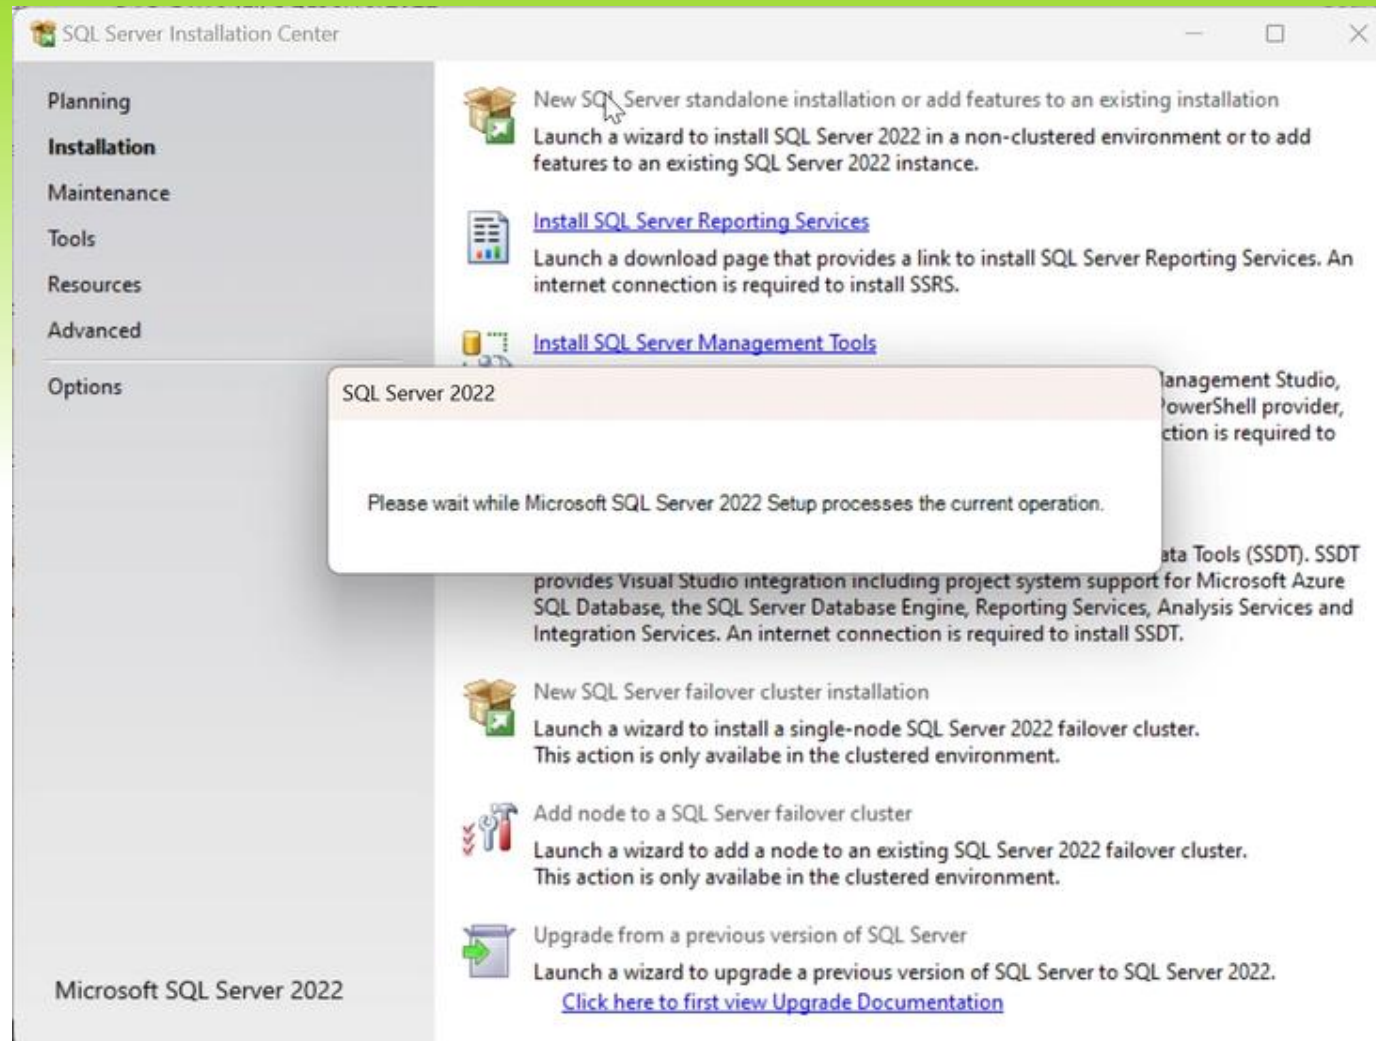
SQL Server Installation Center

Planning
Installation
Maintenance
Tools
Resources
Advanced
Options

New SQL Server standalone installation or add features to an existing installation
Launch a wizard to install SQL Server 2022 in a non-clustered environment or to add features to an existing SQL Server 2022 instance.

Install SQL Server Reporting Services
Launch a download page that provides a link to install SQL Server Reporting Services. An internet connection is required to install SSRS.

Install SQL Server Management Tools
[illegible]lanagement Studio, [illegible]owerShell provider, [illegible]ction is required to

SQL Server 2022

Please wait while Microsoft SQL Server 2022 Setup processes the current operation.

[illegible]ata Tools (SSDT). SSDT provides Visual Studio integration including project system support for Microsoft Azure SQL Database, the SQL Server Database Engine, Reporting Services, Analysis Services and Integration Services. An internet connection is required to install SSDT.

New SQL Server failover cluster installation
Launch a wizard to install a single-node SQL Server 2022 failover cluster. This action is only availabe in the clustered environment.

Add node to a SQL Server failover cluster
Launch a wizard to add a node to an existing SQL Server 2022 failover cluster. This action is only availabe in the clustered environment.

Upgrade from a previous version of SQL Server
Launch a wizard to upgrade a previous version of SQL Server to SQL Server 2022.
Click here to first view Upgrade Documentation

Microsoft SQL Server 2022